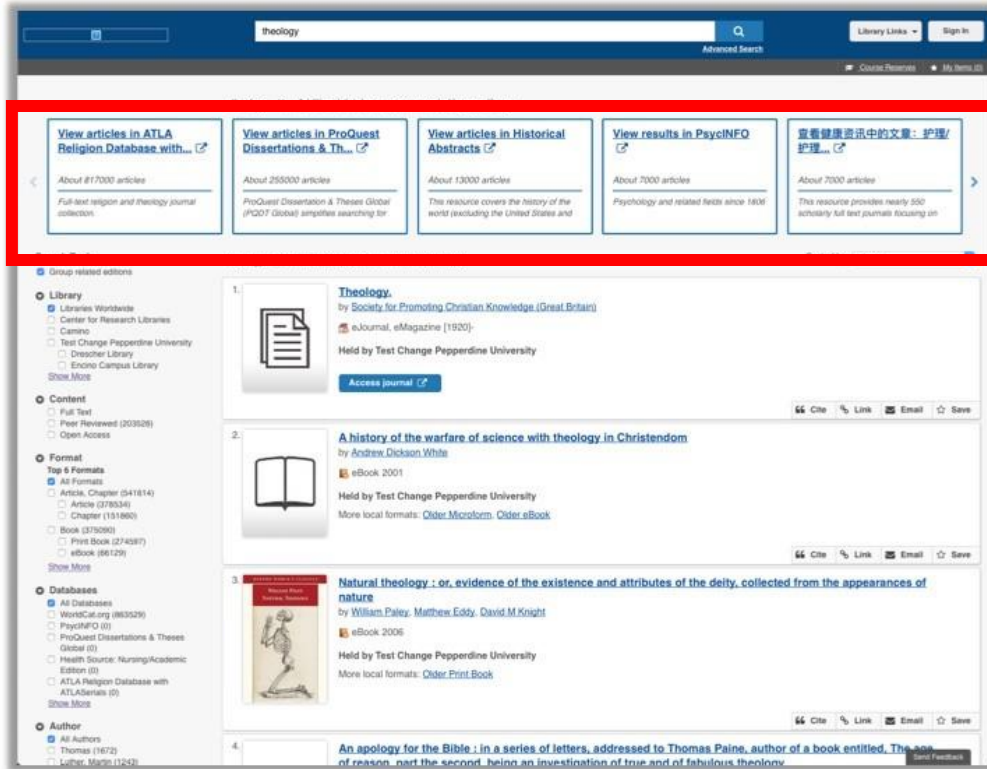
theology

Advanced Search

Library Links

Sign In

Course Reserves

My Items (0)

View articles in ATLA Religion Database with...

About 817000 articles

Full-text religion and theology journal collection.

View articles in ProQuest Dissertations & Th...

About 255000 articles

ProQuest Dissertation & Theses Global (PQDT Global) simplifies searching for

View articles in Historical Abstracts

About 13000 articles

This resource covers the history of the world (excluding the United States and

View results in PsycINFO

About 7000 articles

Psychology and related fields since 1806

查看健康资讯中的文章：护理/护理...

About 7000 articles

This resource provides nearly 550 scholarly full text journals focusing on

Group related editions

Library
Libraries Worldwide
Center for Research Libraries
Camino
Test Change Pepperdine University
Drescher Library
Encino Campus Library
Show More

Content
Full Text
Peer Reviewed (203526)
Open Access

Format
Top 6 Formats
All Formats
Article, Chapter (541614)
Article (378534)
Chapter (151860)
Book (375090)
Print Book (274597)
eBook (86129)
Show More

Databases
All Databases
WorldCat.org (863529)
PsycINFO (0)
ProQuest Dissertations & Theses Global (0)
Health Source: Nursing/Academic Edition (0)
ATLA Religion Database with ATLASerials (0)
Show More

Author
All Authors
Thomas (1672)
Luther, Martin (1243)

1.
Theology.
by Society for Promoting Christian Knowledge (Great Britain)
eJournal, eMagazine [1920]-
Held by Test Change Pepperdine University
Access journal

Cite Link Email Save

2.
A history of the warfare of science with theology in Christendom
by Andrew Dickson White
eBook 2001
Held by Test Change Pepperdine University
More local formats: Older Microform, Older eBook

Cite Link Email Save

3.
Natural theology : or, evidence of the existence and attributes of the deity, collected from the appearances of nature
by William Paley, Matthew Eddy, David M Knight
eBook 2006
Held by Test Change Pepperdine University
More local formats: Older Print Book

Cite Link Email Save

4.
An apology for the Bible : in a series of letters, addressed to Thomas Paine, author of a book entitled, The age of reason, part the second, being an investigation of true and of fabulous theology

Send Feedback